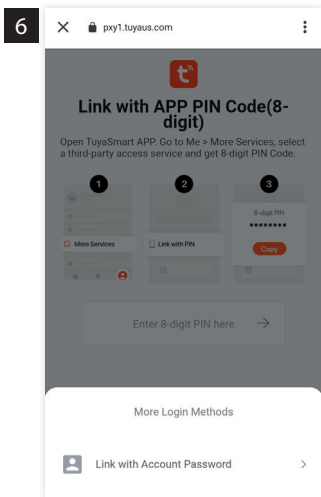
6

pxy1.tuyaus.com

Link with APP PIN Code(8-digit)

Open TuyaSmart APP. Go to Me > More Services, select a third-party access service and get 8-digit PIN Code.

1

More Services

2

Link with PIN

3

8-digit PIN

••••••••

Copy

Enter 8-digit PIN here

More Login Methods

Link with Account Password